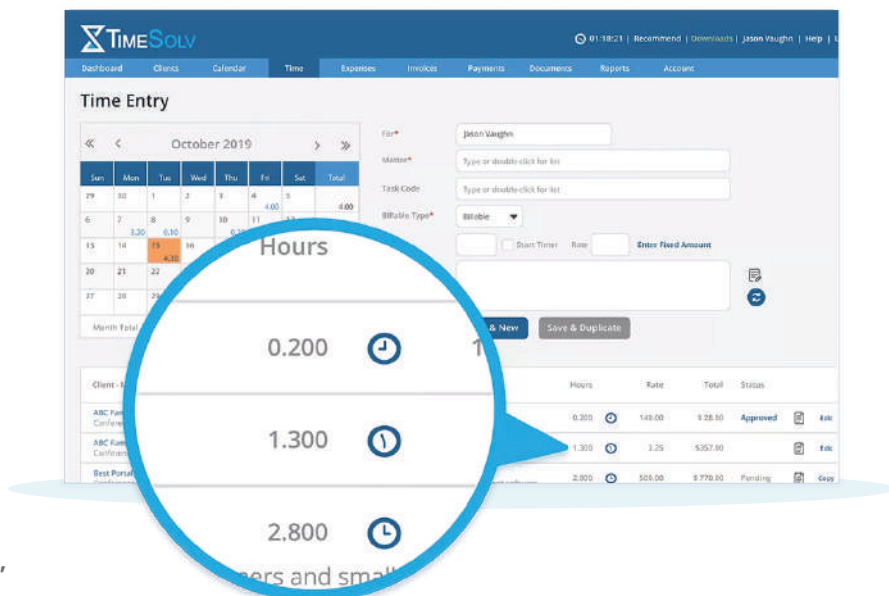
TimeSolv

01:38:21 | Recommend | Downloads | Jason Vaughn | Help | L

Dashboard Clients Calendar Time Expenses Invoices Payments Documents Reports Account

Time Entry

« ‹ October 2019 › »

| Sun | Mon | Tue | Wed | Thu | Fri | Sat | Total |
|---|---|---|---|---|---|---|---|
| 29 | 30 | 1 | 2 | 3 | 4 4.00 | 5 | 4.00 |
| 6 | 7 3.30 | 8 0.10 | 9 | 10 | 11 | 12 | |
| 13 | 14 | 15 4.30 | 16 | | | | |
| 20 | 21 | 22 | | | | | |
| 27 | 28 | 29 | | | | | |

Month Total

Fir* Jason Vaughn

Matter* Type or double-click for list

Task Code Type or double-click for list

Billable Type* Billable

Start Timer Rate Enter Fixed Amount

& New Save & Duplicate

Hours

0.200

1.300

2.800

Client - M

ABC Fam Conferen

ABC Fam Conferen

Best Portal

| Hours | Rate | Total | Status | |
|---|---|---|---|---|
| 0.200 | 140.00 | $ 28.00 | Approved | Edit |
| 1.300 | 3.25 | $357.90 | | Edit |
| 2.800 | 506.00 | $ 770.00 | Pending | Copy |

ners and smal